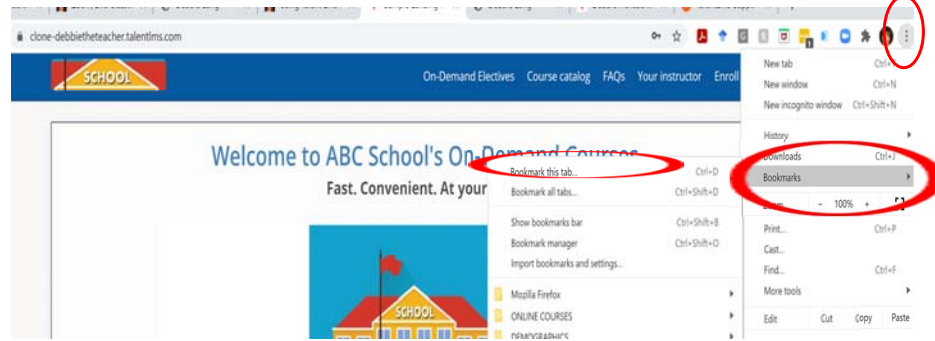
clone-debbietheteacher.talentlms.com

SCHOOL

On-Demand Electives Course catalog FAQs Your instructor Enroll

Welcome to ABC School's On-Demand Courses

Fast. Convenient. At your

SCHOOL

Bookmark this tab... Ctrl+D
Bookmark all tabs... Ctrl+Shift+D
Show bookmarks bar Ctrl+Shift+B
Bookmark manager Ctrl+Shift+O
Import bookmarks and settings...
Mozilla Firefox
ONLINE COURSES
DEMOGRAPHICS

New tab Ctrl+T
New window Ctrl+N
New incognito window Ctrl+Shift+N
History
Downloads Ctrl+J
Bookmarks
Zoom - 100% +
Print... Ctrl+P
Cast...
Find... Ctrl+F
More tools
Edit Cut Copy Paste